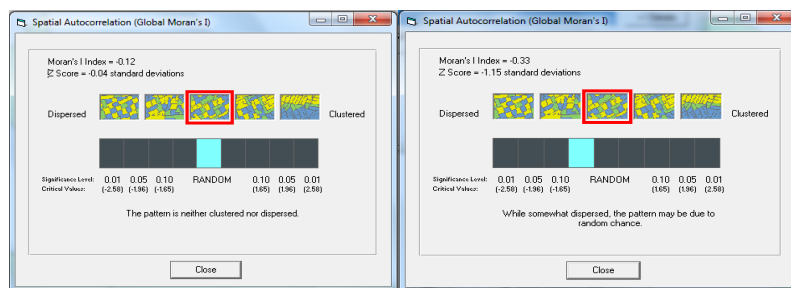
Spatial Autocorrelation (Global Moran's I)

Moran's I Index = -0.12
Z Score = -0.04 standard deviations

Dispersed

Clustered

Significance Level: 0.01 0.05 0.10 RANDOM 0.10 0.05 0.01
Critical Values: (-2.58) (-1.96) (-1.65) (1.65) (1.96) (2.58)

The pattern is neither clustered nor dispersed.

Close

Spatial Autocorrelation (Global Moran's I)

Moran's I Index = -0.33
Z Score = -1.15 standard deviations

Dispersed

Clustered

Significance Level: 0.01 0.05 0.10 RANDOM 0.10 0.05 0.01
Critical Values: (-2.58) (-1.96) (-1.65) (1.65) (1.96) (2.58)

While somewhat dispersed, the pattern may be due to random chance.

Close